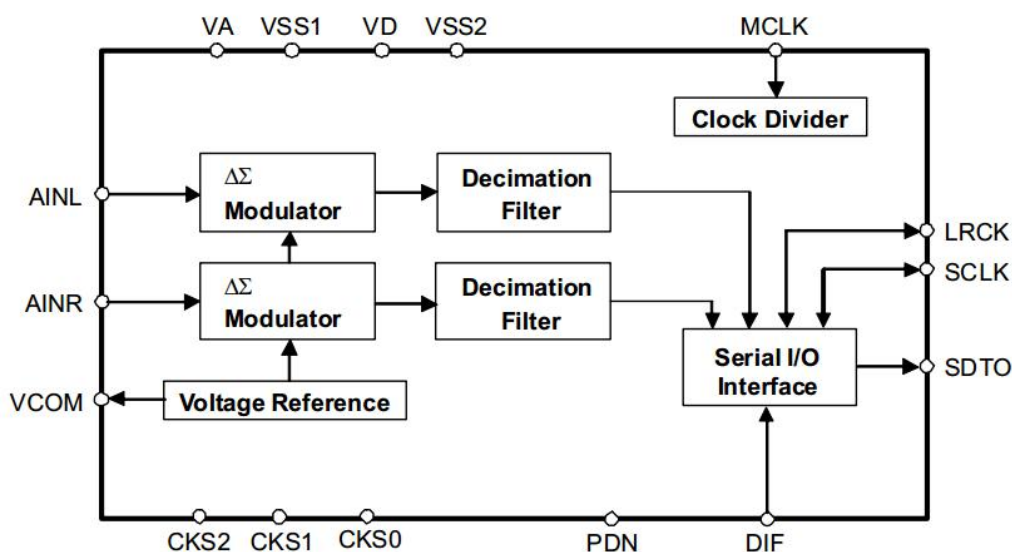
VA VSS1 VD VSS2 MCLK

Clock Divider

AINL

$\Delta\Sigma$ Modulator

Decimation Filter

LRCK

SCLK

AINR

$\Delta\Sigma$ Modulator

Decimation Filter

Serial I/O Interface

SDTO

VCOM

Voltage Reference

CKS2 CKS1 CKS0 PDN DIF